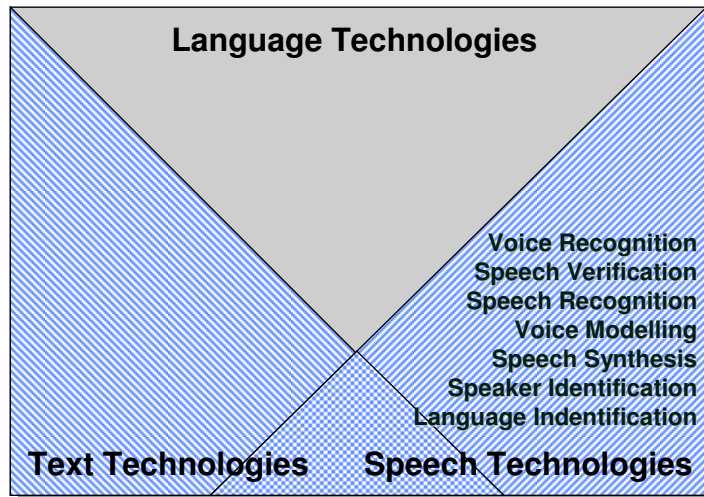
Language Technologies

Voice Recognition
Speech Verification
Speech Recognition
Voice Modelling
Speech Synthesis
Speaker Identification
Language Indentification

Text Technologies

Speech Technologies